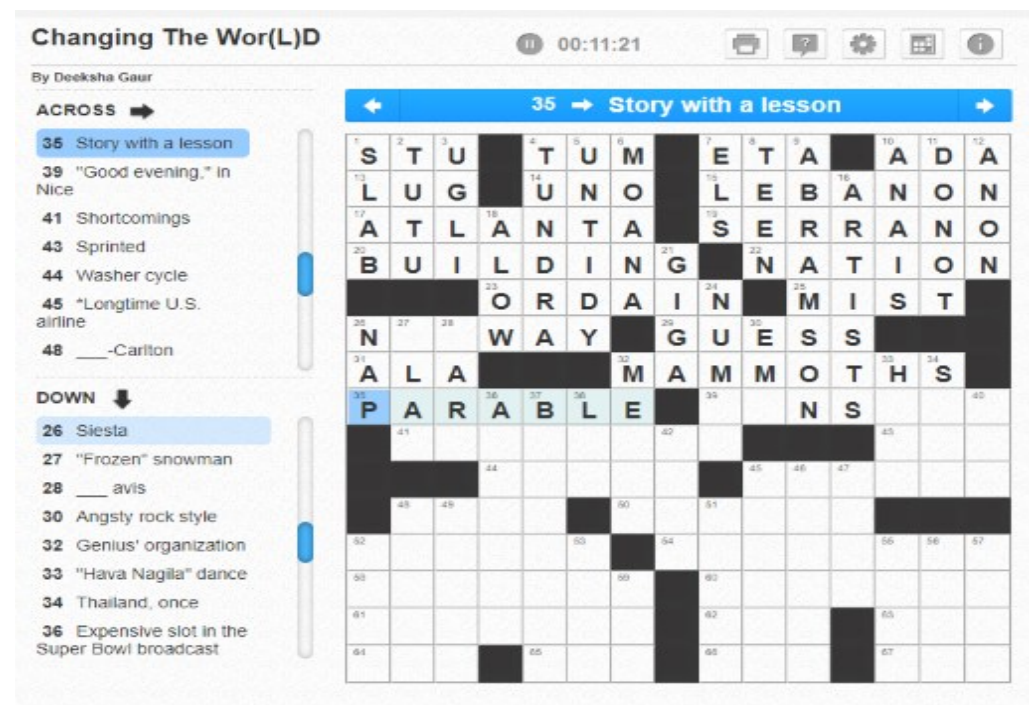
Changing The Wor(L)D

00:11:21

By Deeksha Gaur

ACROSS

35 Story with a lesson
39 "Good evening," in Nice
41 Shortcomings
43 Sprinted
44 Washer cycle
45 *Longtime U.S. airline
48 ___-Carlton

DOWN

26 Siesta
27 "Frozen" snowman
28 ___ avis
30 Angsty rock style
32 Genius' organization
33 "Hava Nagila" dance
34 Thailand, once
36 Expensive slot in the Super Bowl broadcast

35 → Story with a lesson

| | | | | | | | | | | | | | | |
|---|---|---|---|---|---|---|---|---|---|---|---|---|---|---|
| 1 S | 2 T | 3 U | | 4 T | 5 U | 6 M | | 7 E | 8 T | 9 A | | 10 A | 11 D | 12 A |
| 13 L | U | G | | 14 U | N | O | | 15 L | E | B | 16 A | N | O | N |
| 17 A | T | L | 18 A | N | T | A | | 19 S | E | R | R | A | N | O |
| 20 B | U | I | L | D | I | N | 21 G | | 22 N | A | T | I | O | N |
| | | | 23 O | R | D | A | I | 24 N | | 25 M | I | S | T | |
| 26 N | 27 | 28 | W | A | Y | | 29 G | U | 30 E | S | S | | | |
| 31 A | L | A | | | | 32 M | A | M | M | O | T | 33 H | 34 S | |
| 35 P | A | R | 36 A | 37 B | 38 L | E | | 39 | | N | S | | | 40 |
| | 41 | | | | | | 42 | | | | | 43 | | |
| | | | 44 | | | | | | 45 | 46 | 47 | | | |
| | 48 | 49 | | | | 50 | | 51 | | | | | | |
| 52 | | | | | 53 | | 54 | | | | | 55 | 56 | 57 |
| 58 | | | | | | 59 | | 60 | | | | | | |
| 61 | | | | | | | | 62 | | | | 63 | | |
| 64 | | | | 65 | | | | 66 | | | | 67 | | |